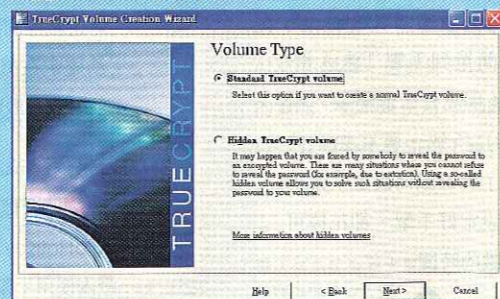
TrueCrypt Volume Creation Wizard

TRUECRYPT

Volume Type

Standard TrueCrypt volume

Select this option if you want to create a normal TrueCrypt volume.

Hidden TrueCrypt volume

It may happen that you are forced by somebody to reveal the password to an encrypted volume. There are many situations where you cannot refuse to reveal the password (for example, due to extortion). Using a so-called hidden volume allows you to solve such situations without revealing the password to your volume.

More information about hidden volumes

Help

< Back

Next >

Cancel